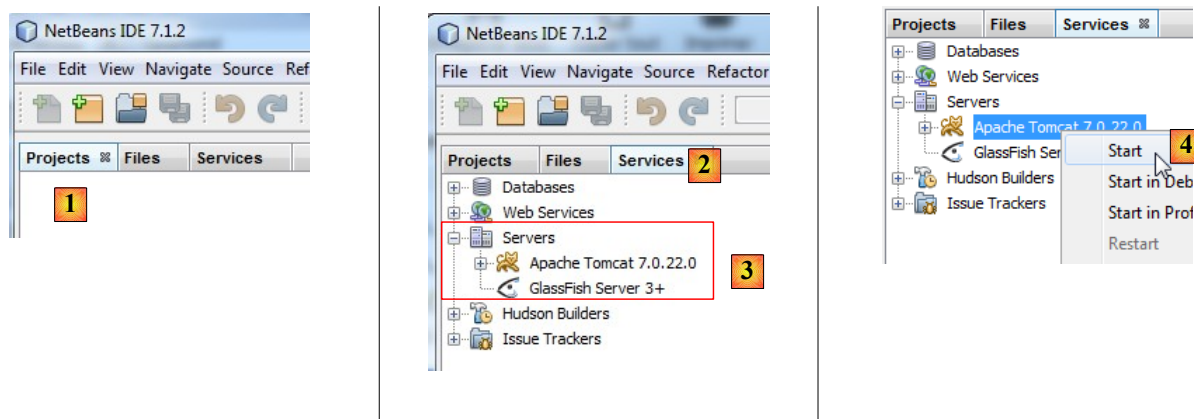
NetBeans IDE 7.1.2

File Edit View Navigate Source Ref

Projects Files Services

1

NetBeans IDE 7.1.2

File Edit View Navigate Source Refactor

Projects Files Services

2

Databases
Web Services
Servers
Apache Tomcat 7.0.22.0
GlassFish Server 3+
Hudson Builders
Issue Trackers

3

Projects Files Services

Databases
Web Services
Servers
Apache Tomcat 7.0.22.0
GlassFish Ser
Hudson Builders
Issue Trackers

Start
Start in Deb
Start in Prof
Restart

4